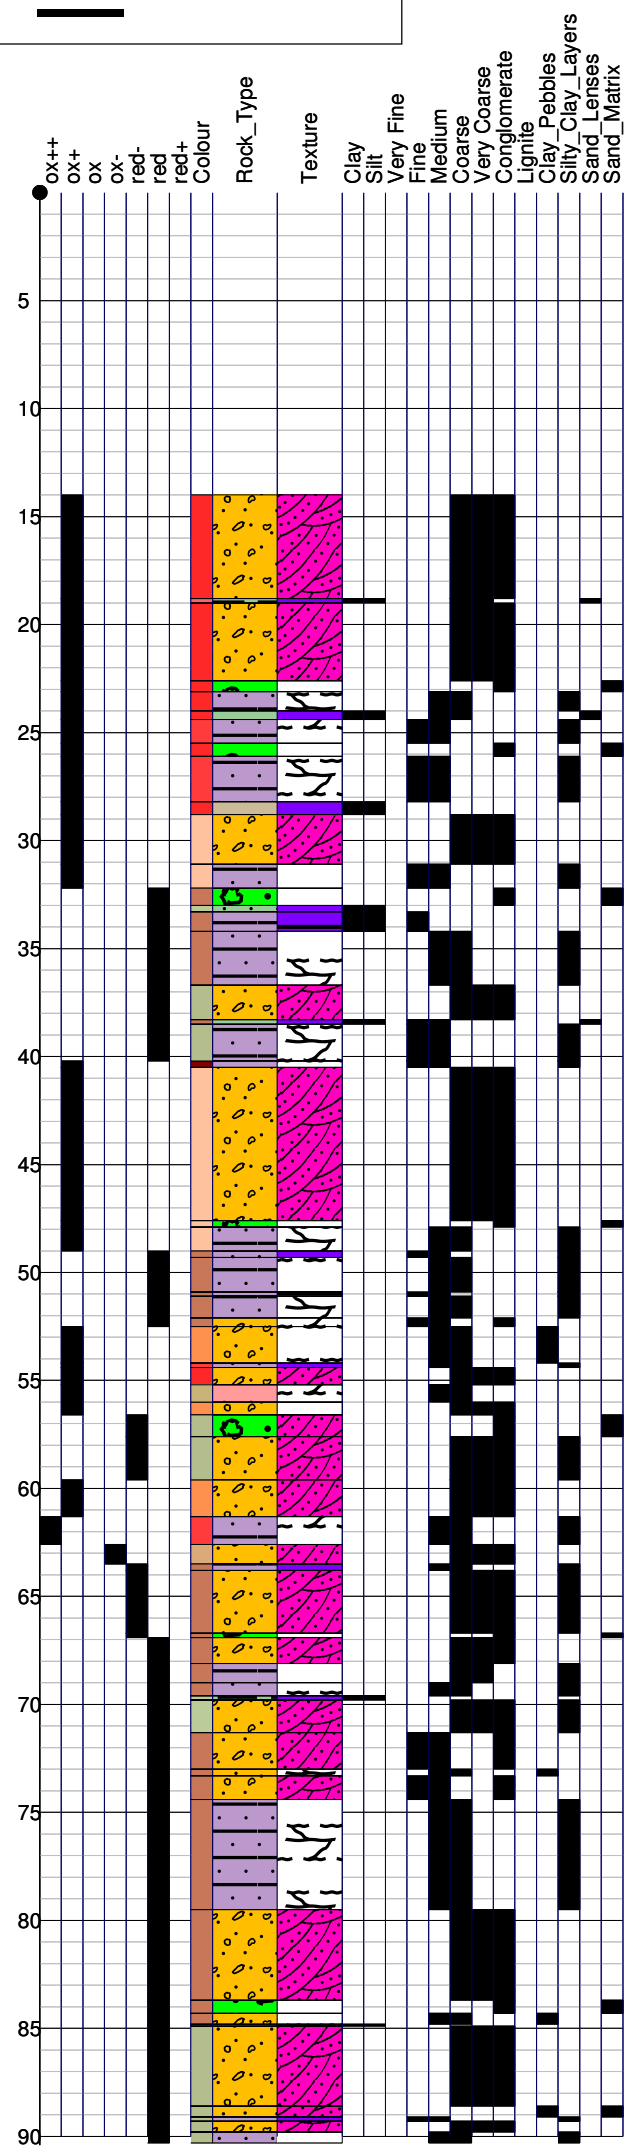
ox++
ox+
ox
ox-
red-
red
red+
Colour
Rock_Type
Texture
Clay
Silt
Very Fine
Fine
Medium
Coarse
Very Coarse
Conglomerate
Lignite
Clay_Pebbles
Silty_Clay_Layers
Sand_Lenses
Sand_Matrix

5
10
15
20
25
30
35
40
45
50
55
60
65
70
75
80
85
90